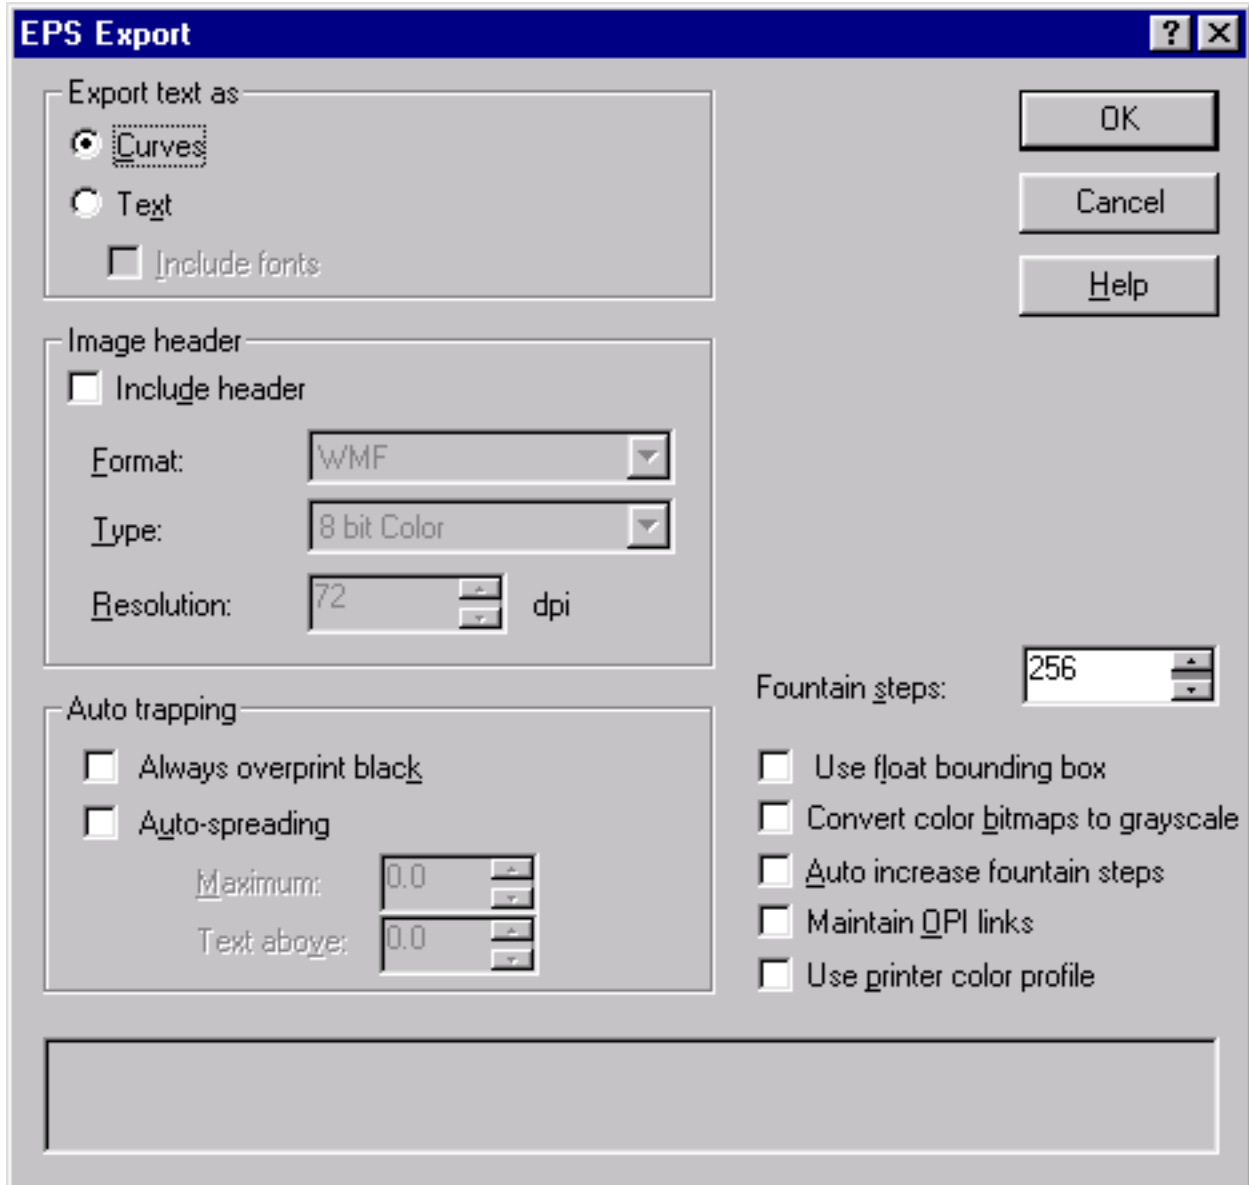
EPS Export
?
X

Export text as
Curves
Text
Include fonts

OK
Cancel
Help

Image header
Include header
Format: WMF
Type: 8 bit Color
Resolution: 72 dpi

Fountain steps: 256

Auto trapping
Always overprint black
Auto-spreading
Maximum: 0.0
Text above: 0.0

Use float bounding box
Convert color bitmaps to grayscale
Auto increase fountain steps
Maintain OPI links
Use printer color profile